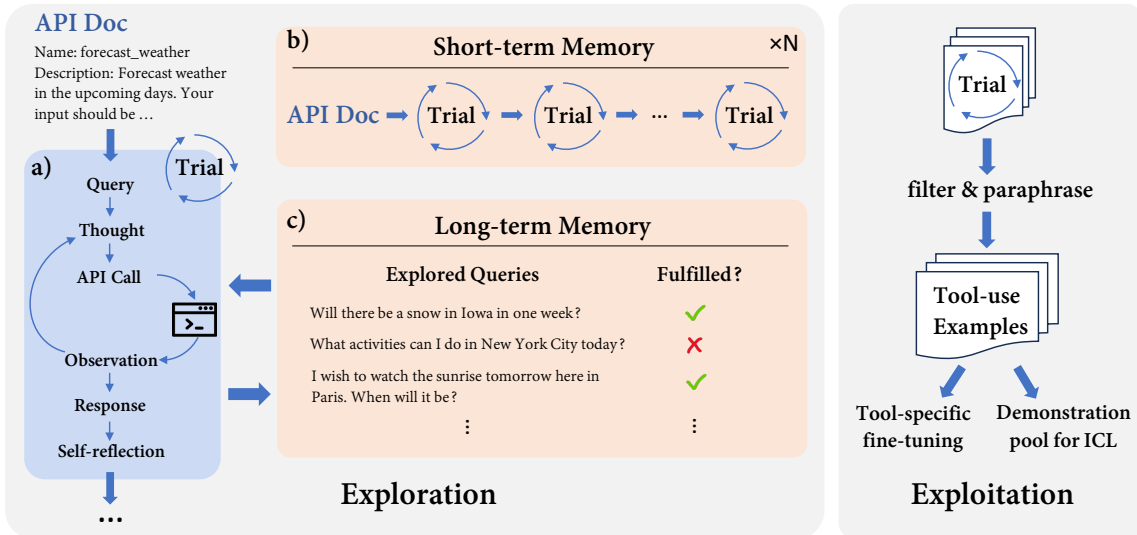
API Doc

Name: forecast_weather
Description: Forecast weather in the upcoming days. Your input should be …

a)

Trial

Query
Thought
API Call
Observation
Response
Self-reflection
…

b) Short-term Memory ×N

API Doc Trial Trial … Trial

c) Long-term Memory

| Explored Queries | Fulfilled? |
|---|---|
| Will there be a snow in Iowa in one week? | ✓ |
| What activities can I do in New York City today? | ✗ |
| I wish to watch the sunrise tomorrow here in Paris. When will it be? | ✓ |
| ⋮ | ⋮ |

Exploration

Trial

filter & paraphrase

Tool-use Examples

Tool-specific fine-tuning

Demonstration pool for ICL

Exploitation